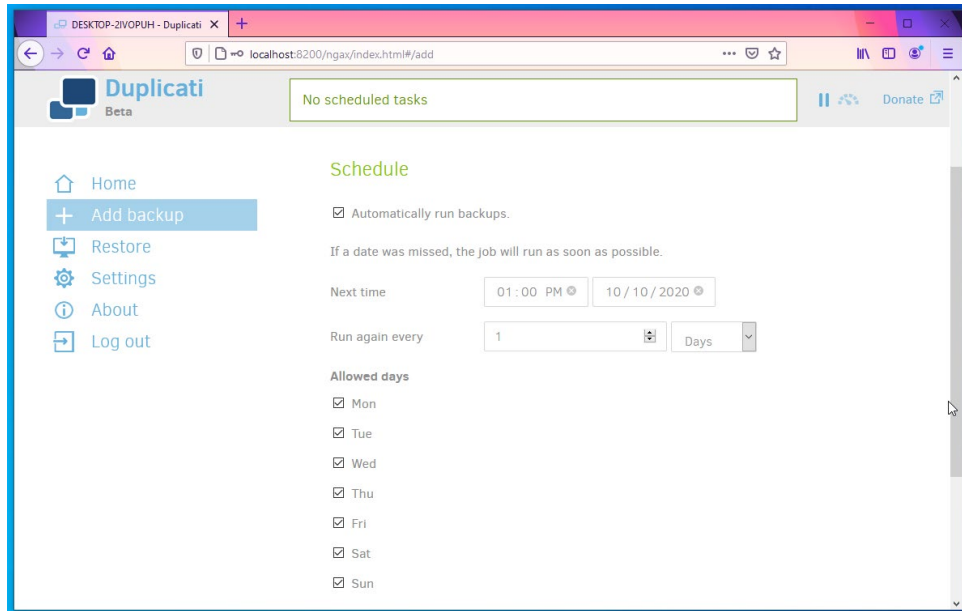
DESKTOP-2IVOPUH - Duplicati ×

localhost:8200/ngax/index.html#/add

Duplicati
Beta

No scheduled tasks

Donate

Home
Add backup
Restore
Settings
About
Log out

Schedule

☑ Automatically run backups.

If a date was missed, the job will run as soon as possible.

Next time 01:00 PM 10/10/2020

Run again every 1 Days

Allowed days

☑ Mon
☑ Tue
☑ Wed
☑ Thu
☑ Fri
☑ Sat
☑ Sun